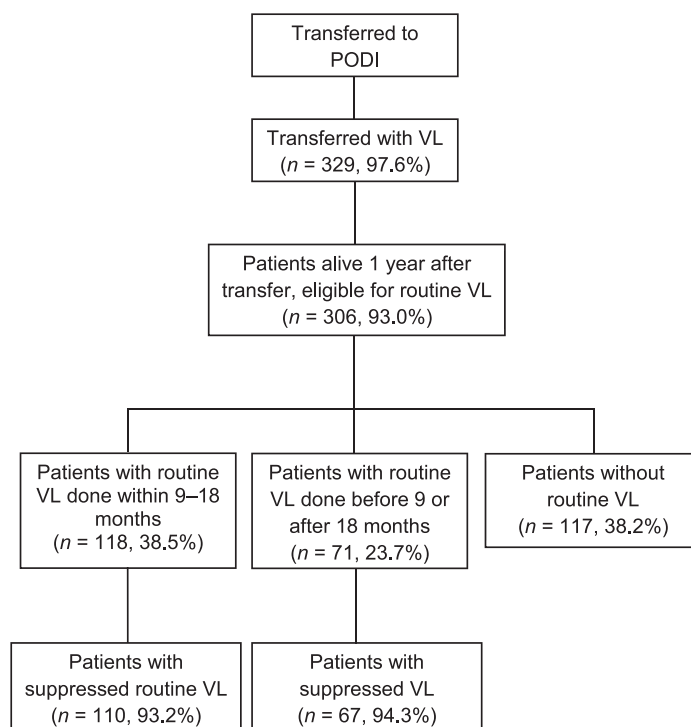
Transferred to PODI

Transferred with VL ($n$ = 329, 97.6%)

Patients alive 1 year after transfer, eligible for routine VL ($n$ = 306, 93.0%)

Patients with routine VL done within 9–18 months ($n$ = 118, 38.5%)

Patients with routine VL done before 9 or after 18 months ($n$ = 71, 23.7%)

Patients without routine VL ($n$ = 117, 38.2%)

Patients with suppressed routine VL ($n$ = 110, 93.2%)

Patients with suppressed VL ($n$ = 67, 94.3%)